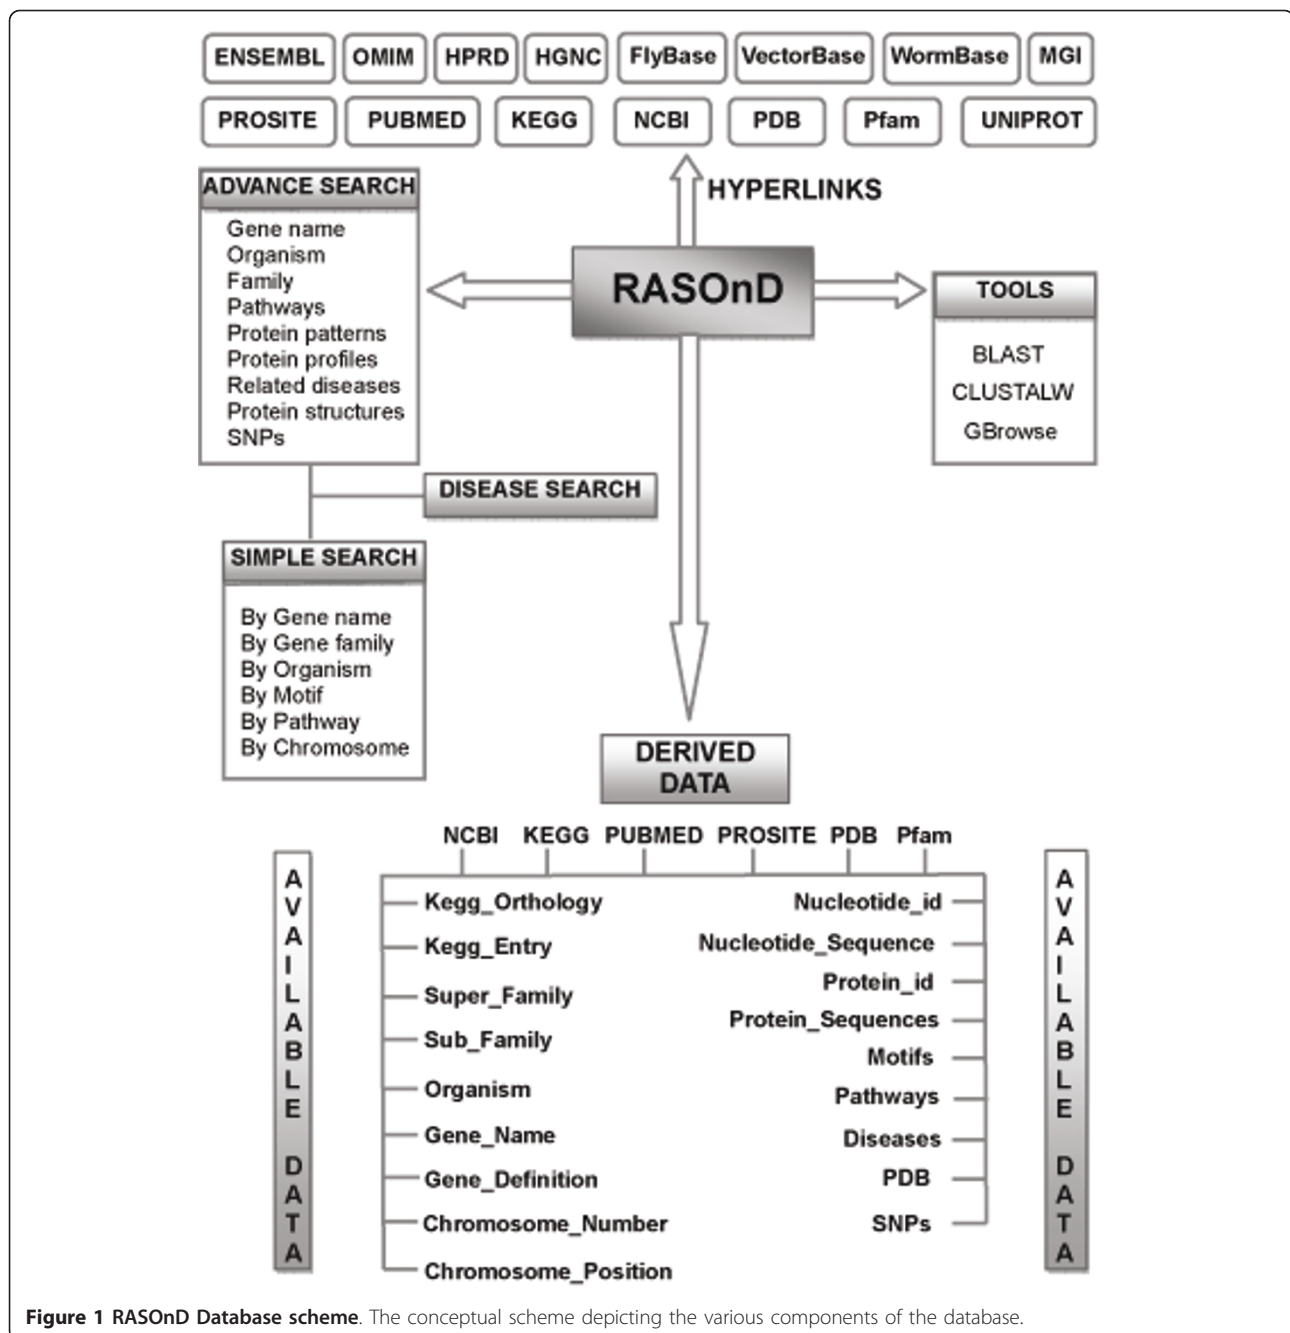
ENSEMBL OMIM HPRD HGNC FlyBase VectorBase WormBase MGI

PROSITE PUBMED KEGG NCBI PDB Pfam UNIPROT

HYPERLINKS

ADVANCE SEARCH

Gene name
Organism
Family
Pathways
Protein patterns
Protein profiles
Related diseases
Protein structures
SNPs

RASOnD

TOOLS

BLAST
CLUSTALW
GBrowse

DISEASE SEARCH

SIMPLE SEARCH

By Gene name
By Gene family
By Organism
By Motif
By Pathway
By Chromosome

DERIVED DATA

NCBI KEGG PUBMED PROSITE PDB Pfam

AVAILABLE DATA

Kegg_Orthology
Kegg_Entry
Super_Family
Sub_Family
Organism
Gene_Name
Gene_Definition
Chromosome_Number
Chromosome_Position

Nucleotide_id
Nucleotide_Sequence
Protein_id
Protein_Sequences
Motifs
Pathways
Diseases
PDB
SNPs

AVAILABLE DATA

**Figure 1 RASOnD Database scheme**. The conceptual scheme depicting the various components of the database.